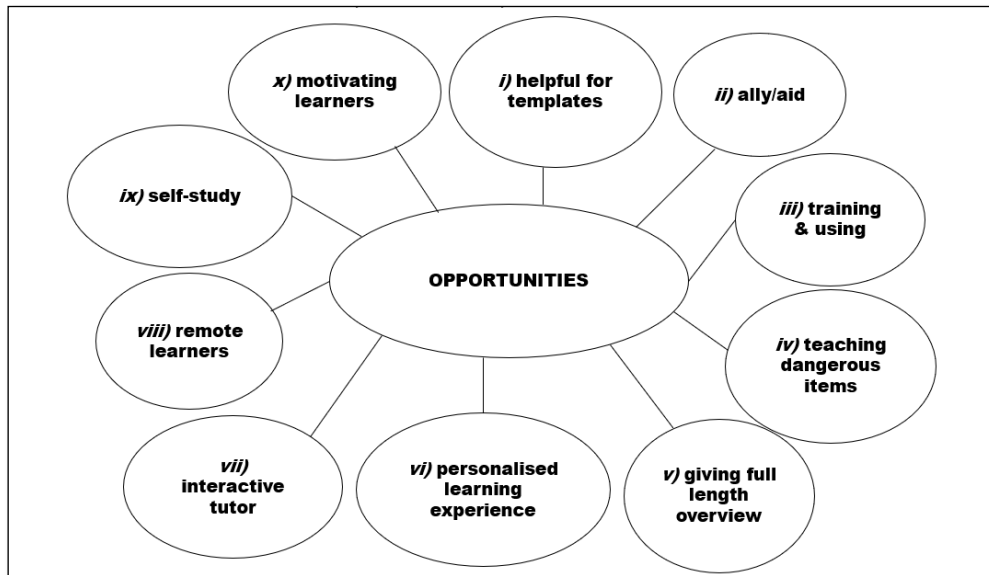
OPPORTUNITIES

*i)* helpful for templates

*ii)* ally/aid

*iii)* training & using

*iv)* teaching dangerous items

*v)* giving full length overview

*vi)* personalised learning experience

*vii)* interactive tutor

*viii)* remote learners

*ix)* self-study

*x)* motivating learners